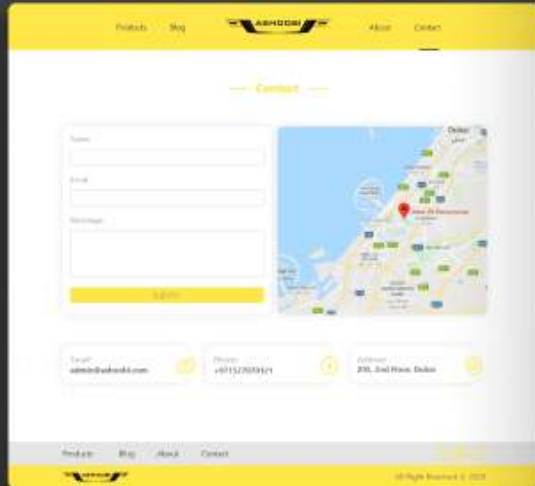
Products Blog ASHOOBI About Contact

Contact

Name

Email

Message

SUBMIT

Dubai

Email
admin@ashoobi.com

Phone
+971527009321

Address
205, 2nd Floor, Dubai

Products Blog About Contact

ASHOOBI

All Right Reserved © 2021